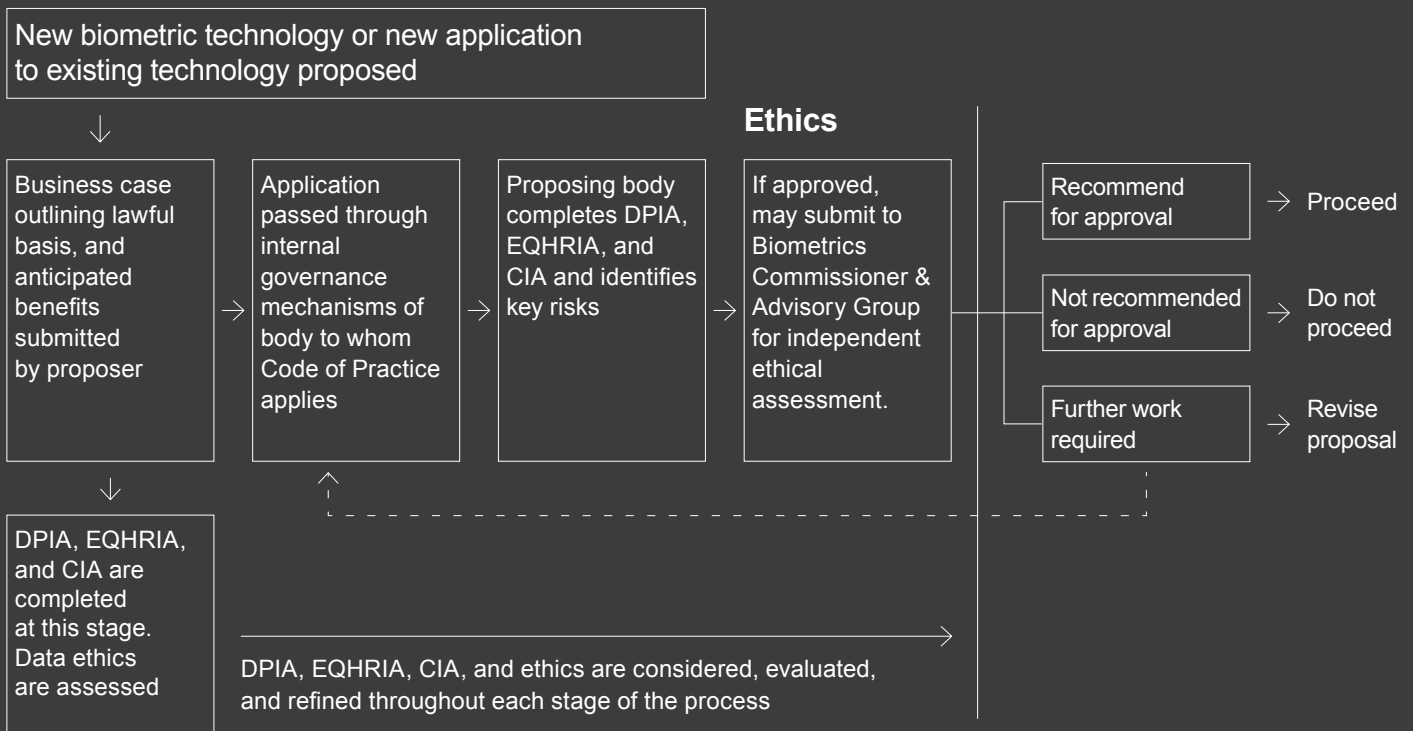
New biometric technology or new application to existing technology proposed

Ethics

Business case outlining lawful basis, and anticipated benefits submitted by proposer

Application passed through internal governance mechanisms of body to whom Code of Practice applies

Proposing body completes DPIA, EQHRIA, and CIA and identifies key risks

If approved, may submit to Biometrics Commissioner & Advisory Group for independent ethical assessment.

Recommend for approval

Proceed

Not recommended for approval

Do not proceed

Further work required

Revise proposal

DPIA, EQHRIA, and CIA are completed at this stage. Data ethics are assessed

DPIA, EQHRIA, CIA, and ethics are considered, evaluated, and refined throughout each stage of the process